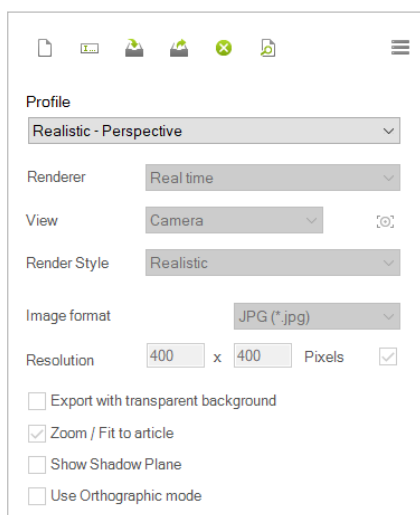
Profile

Realistic - Perspective

Renderer Real time

View Camera

Render Style Realistic

Image format JPG (*.jpg)

Resolution 400 x 400 Pixels

Export with transparent background

Zoom / Fit to article

Show Shadow Plane

Use Orthographic mode